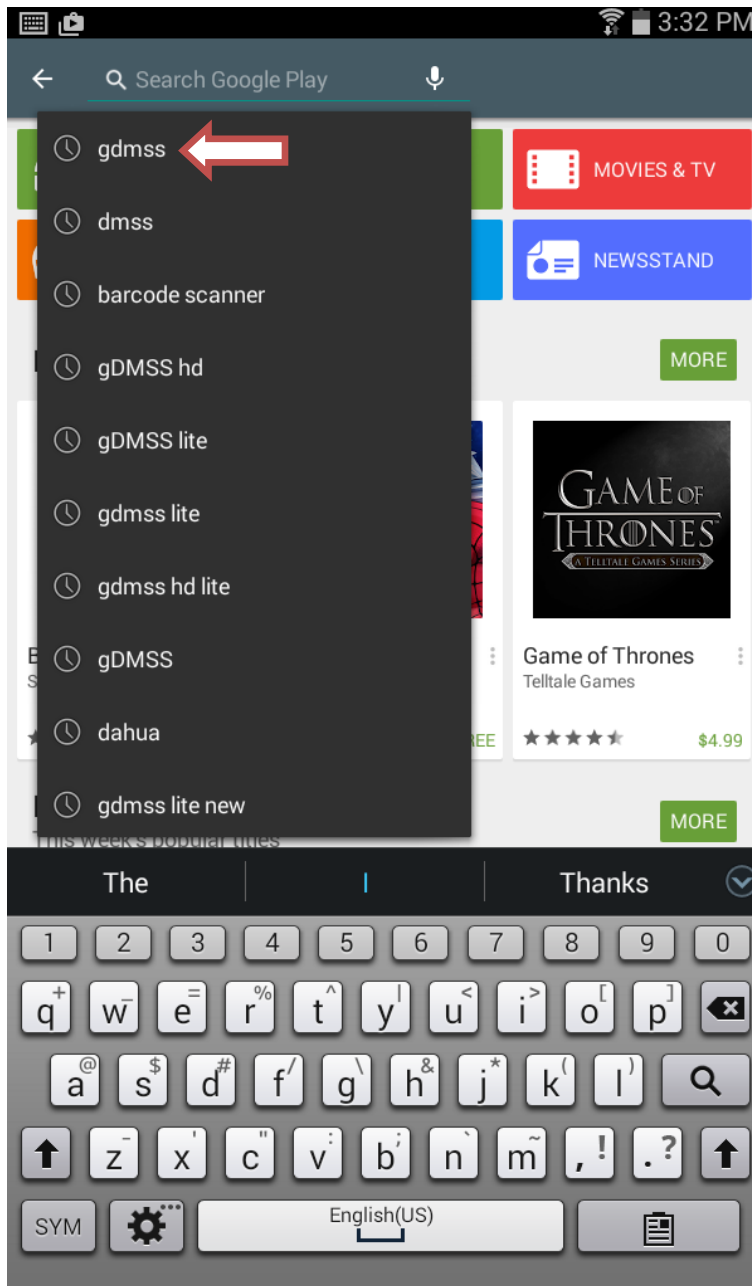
3:32 PM

Search Google Play

gdmss
dmss
barcode scanner
gDMSS hd
gDMSS lite
gdmss lite
gdmss hd lite
gDMSS
dahua
gdmss lite new

MOVIES & TV
NEWSSTAND

MORE

GAME OF THRONES
A TELLTALE GAMES SERIES

Game of Thrones
Telltale Games
$4.99

REE

MORE

This week's popular titles

The
I
Thanks

1 2 3 4 5 6 7 8 9 0
q + w - e = r % t ^ y | u < i > o [ p ]
a @ s $ d # f / g \ h & j * k ( l )
z - x ' c " v : b ; n ` m ~ , ! . ?
SYM
English(US)